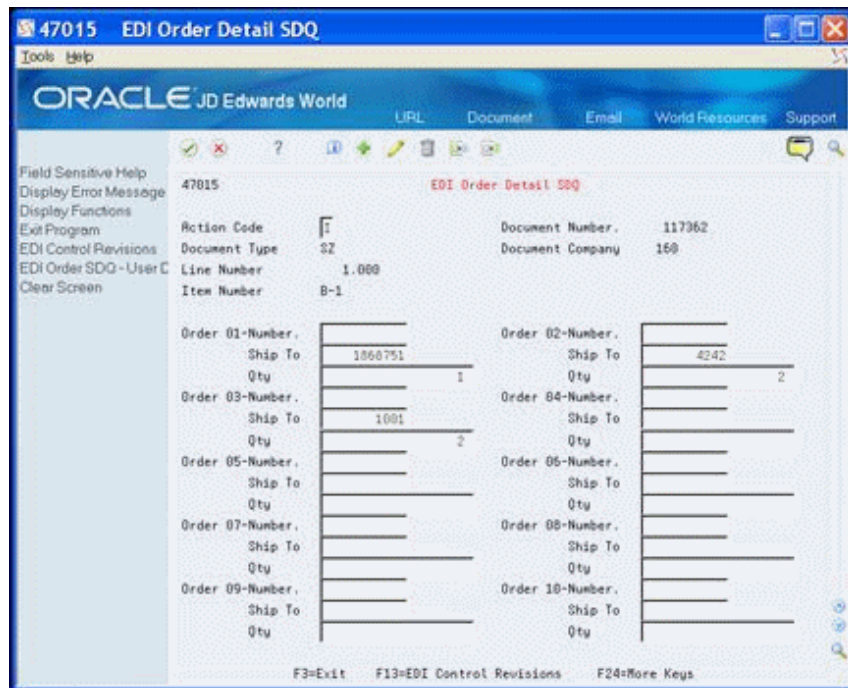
47015 EDI Order Detail SDQ

Tools Help

ORACLE JD Edwards World

URL Document Email World Resources Support

Field Sensitive Help
Display Error Message
Display Functions
Exit Program
EDI Control Revisions
EDI Order SDQ - User C
Clear Screen

47015 EDI Order Detail SDQ

Action Code I
Document Type SZ
Line Number 1.000
Item Number B-1

Document Number. 117362
Document Company 160

Order 01-Number.
Ship To 1068751
Qty 1
Order 03-Number.
Ship To 1001
Qty 2
Order 05-Number.
Ship To
Qty
Order 07-Number.
Ship To
Qty
Order 09-Number.
Ship To
Qty

Order 02-Number.
Ship To 4242
Qty 2
Order 04-Number.
Ship To
Qty
Order 06-Number.
Ship To
Qty
Order 08-Number.
Ship To
Qty
Order 10-Number.
Ship To
Qty

F3=Exit F13=EDI Control Revisions F24=More Keys